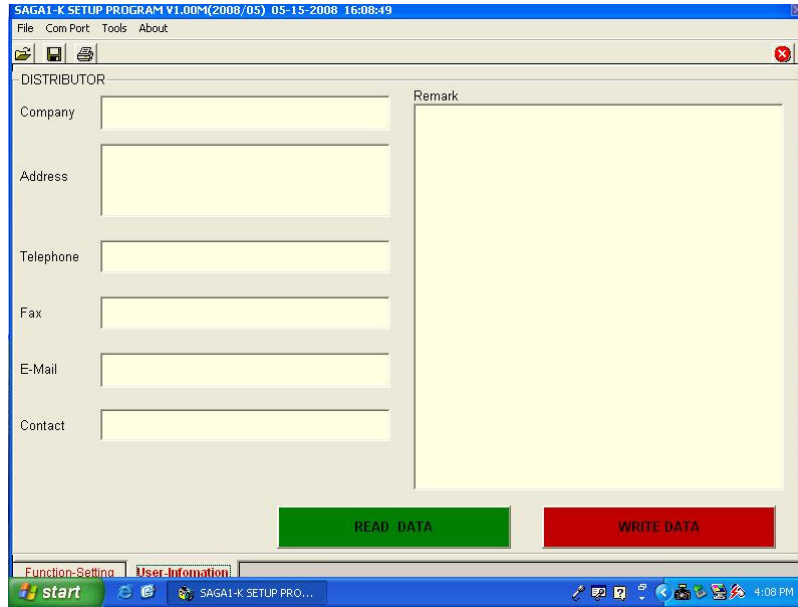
SAGA1-K SETUP PROGRAM V1.00M(2008/05) 05-15-2008 16:08:49

File Com Port Tools About

DISTRIBUTOR

Company

Address

Telephone

Fax

E-Mail

Contact

Remark

READ DATA

WRITE DATA

Function-Setting

User-Infomation

start

SAGA1-K SETUP PRO...

4:08 PM